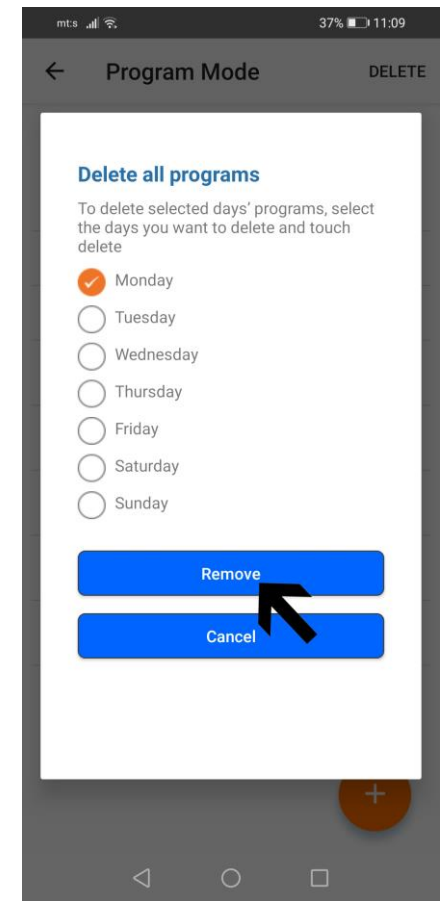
mt:s 37% 11:09

Program Mode DELETE

Delete all programs

To delete selected days' programs, select the days you want to delete and touch delete

Monday

Tuesday

Wednesday

Thursday

Friday

Saturday

Sunday

Remove

Cancel

+